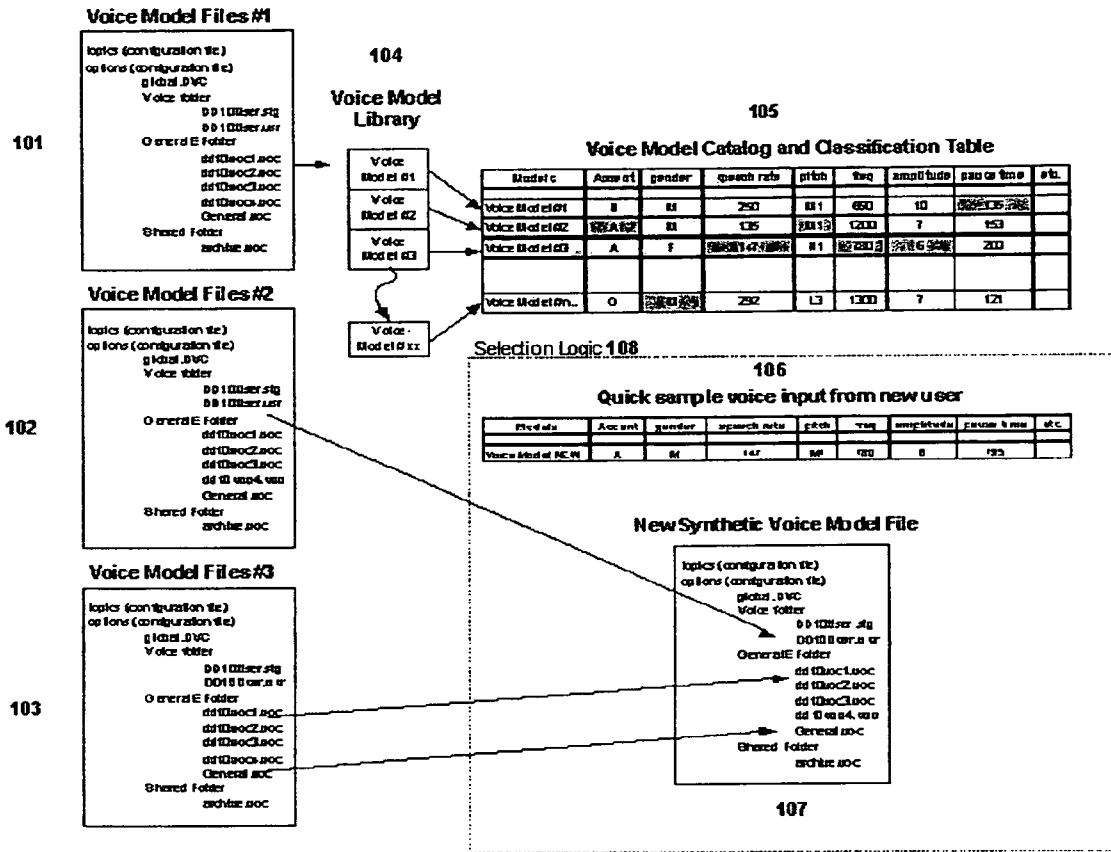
Voice Model Files #1

topics (configuration file)
options (configuration file)
global.DVC
Voice folder
DD10User.stg
DD10User.usr
GeneralE Folder
dd10uoc1.uoc
dd10uoc2.uoc
dd10uoc3.uoc
dd10uocs.uoc
General.uoc
Shared Folder
archive.uoc

101

104

Voice Model Library

Voice Model #1
Voice Model #2
Voice Model #3
Voice Model #xx

105

Voice Model Catalog and Classification Table

| Model # | Accent | gender | speech rate | pitch | freq | amplitude | pause time | etc. |
|---|---|---|---|---|---|---|---|---|
| Voice Model #1 | B | M | 250 | M1 | 650 | 10 | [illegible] | |
| Voice Model #2 | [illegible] | M | 135 | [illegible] | 1200 | 7 | 153 | |
| Voice Model #3 .. | A | F | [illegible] | H1 | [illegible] | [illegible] | 200 | |
| | | | | | | | | |
| Voice Model #n.. | O | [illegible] | 292 | L3 | 1300 | 7 | 121 | |

Voice Model Files #2

topics (configuration file)
options (configuration file)
global.DVC
Voice folder
DD10User.stg
DD10User.usr
GeneralE Folder
dd10uoc1.uoc
dd10uoc2.uoc
dd10uoc3.uoc
dd10uoc4.uoc
General.uoc
Shared Folder
archive.uoc

102

Selection Logic 108

106

Quick sample voice input from new user

| Models | Accent | gender | speech rate | pitch | freq | amplitude | pause time | etc. |
|---|---|---|---|---|---|---|---|---|
| | | | | | | | | |
| Voice Model NEW | A | M | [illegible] | M | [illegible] | 8 | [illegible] | |

New Synthetic Voice Model File

topics (configuration file)
options (configuration file)
global.DVC
Voice folder
DD10User.stg
DD10User.usr
GeneralE Folder
dd10uoc1.uoc
dd10uoc2.uoc
dd10uoc3.uoc
dd10uoc4.uoc
General.uoc
Shared Folder
archive.uoc

107

Voice Model Files #3

topics (configuration file)
options (configuration file)
global.DVC
Voice folder
DD10User.stg
DD10User.usr
GeneralE Folder
dd10uoc1.uoc
dd10uoc2.uoc
dd10uoc3.uoc
dd10uocs.uoc
General.uoc
Shared Folder
archive.uoc

103